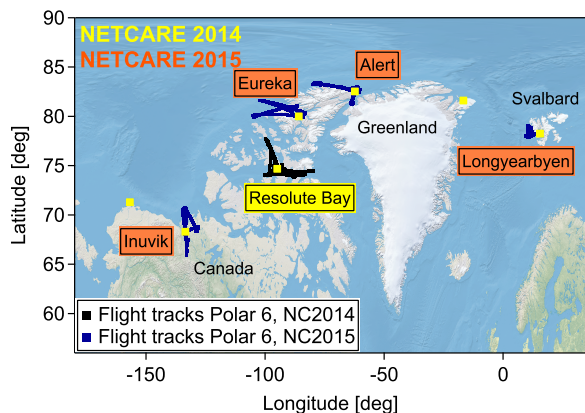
NETCARE 2014
NETCARE 2015

Alert
Eureka
Svalbard
Greenland
Longyearbyen
Resolute Bay
Inuvik
Canada

■ Flight tracks Polar 6, NC2014
■ Flight tracks Polar 6, NC2015

90
85
80
75
70
65
60

Latitude [deg]

-150
-100
-50
0

Longitude [deg]